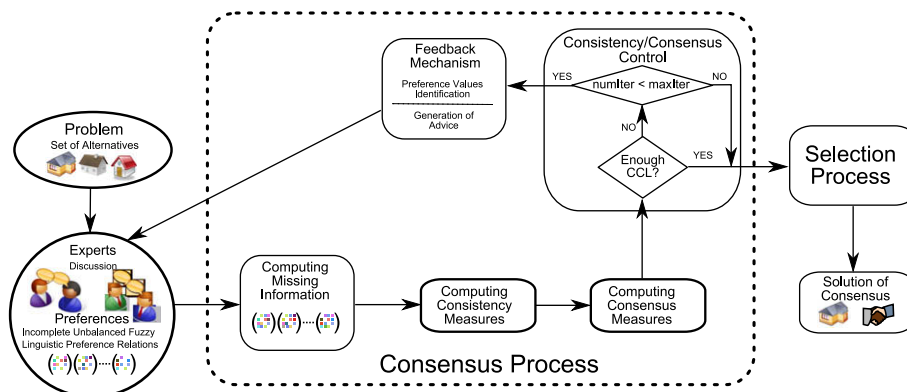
Feedback Mechanism

Preference Values Identification

Generation of Advice

Consistency/Consensus Control

YES

numIter < maxIter

NO

NO

Enough CCL?

YES

Selection Process

Problem

Set of Alternatives

Experts

Discussion

Preferences

Incomplete Unbalanced Fuzzy Linguistic Preference Relations

Computing Missing Information

Computing Consistency Measures

Computing Consensus Measures

Solution of Consensus

Consensus Process